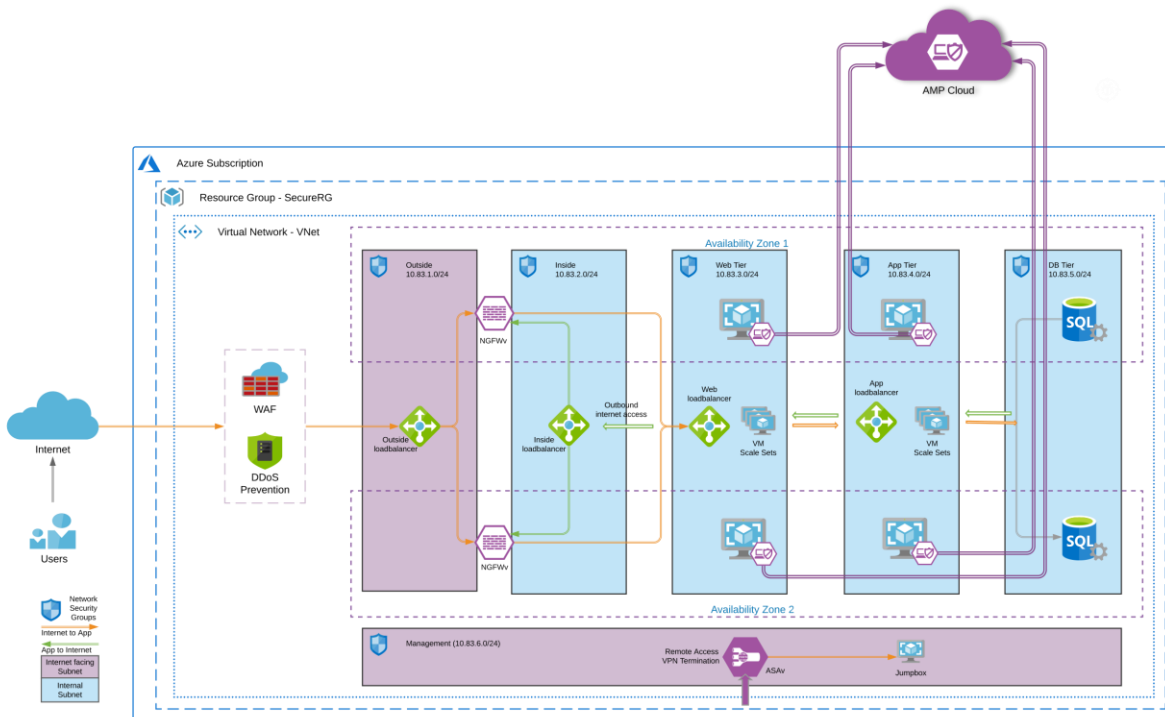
AMP Cloud

Azure Subscription

Resource Group - SecureRG

Virtual Network - VNet

Availability Zone 1

Outside
10.83.1.0/24

Inside
10.83.2.0/24

Web Tier
10.83.3.0/24

App Tier
10.83.4.0/24

DB Tier
10.83.5.0/24

NGFWv

WAF

DDoS Prevention

Internet

Users

Outside loadbalancer

Inside loadbalancer

Outbound internet access

Web loadbalancer

VM Scale Sets

App loadbalancer

VM Scale Sets

SQL

SQL

NGFWv

Availability Zone 2

Network Security Groups

Internet to App

App to Internet

Internet facing Subnet

Internal Subnet

Management (10.83.6.0/24)

Remote Access VPN Termination

ASAv

Jumpbox